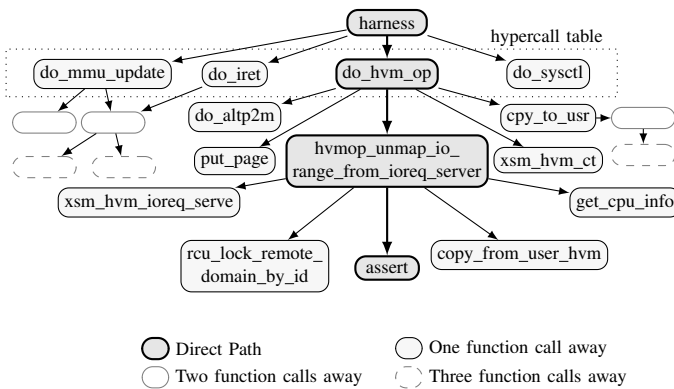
harness

hypercall table

do_mmu_update

do_iret

do_hvm_op

do_sysctl

do_altp2m

cpy_to_usr

put_page

hvmop_unmap_io_ range_from_ioreq_server

xsm_hvm_ct

xsm_hvm_ioreq_serve

get_cpu_info

rcu_lock_remote_ domain_by_id

assert

copy_from_user_hvm

Direct Path

One function call away

Two function calls away

Three function calls away